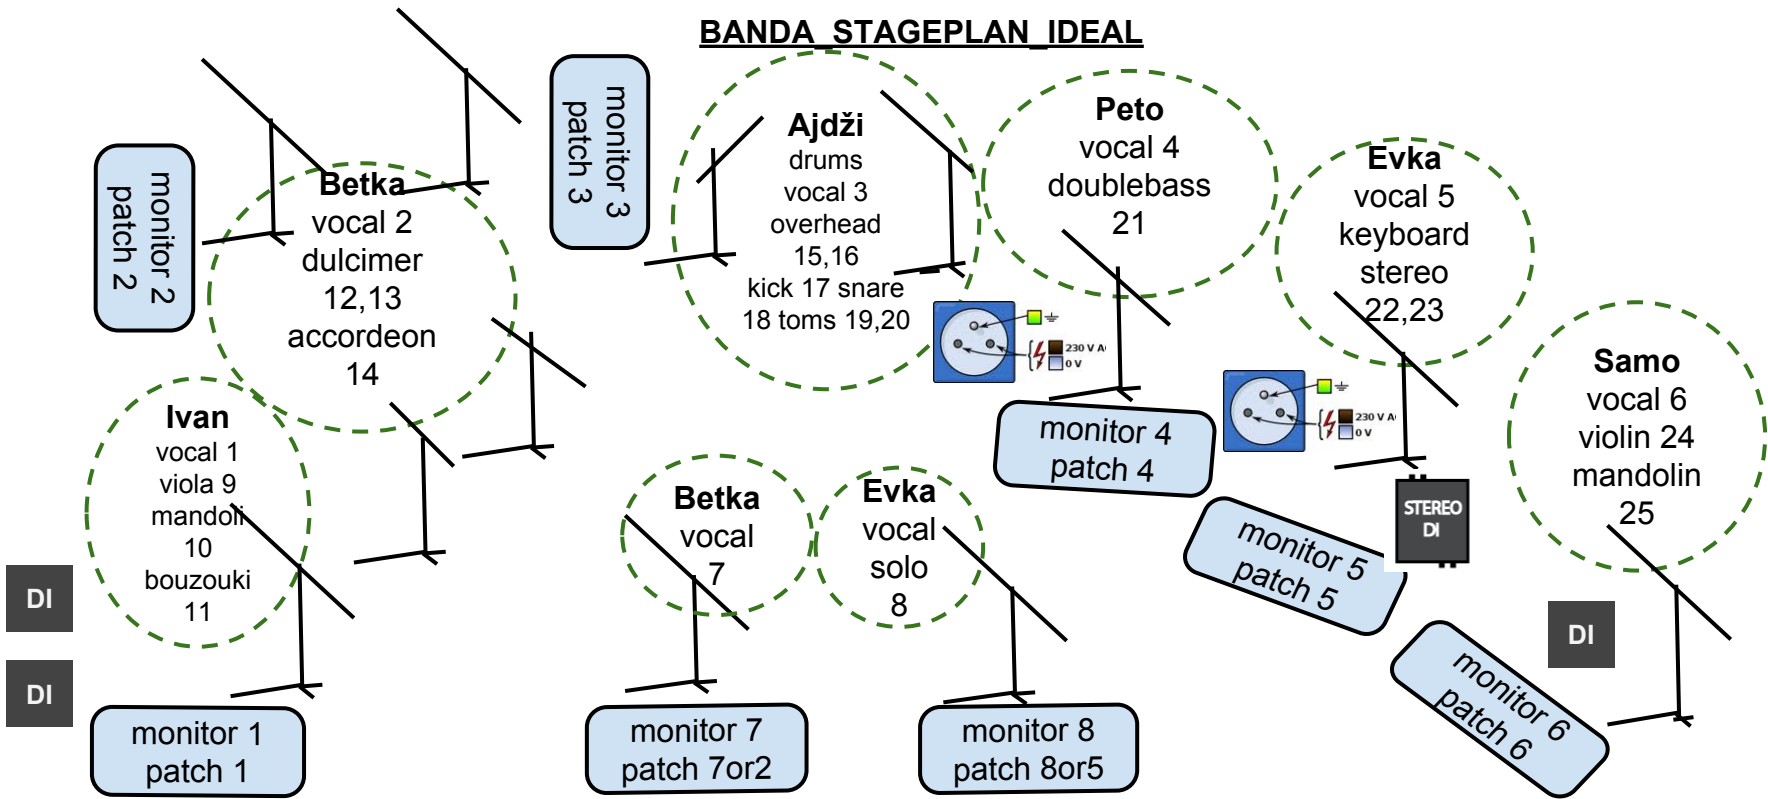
BANDA_STAGEPLAN_IDEAL

monitor 2
patch 2

monitor 3
patch 3

Betka
vocal 2
dulcimer
12,13
accordeon
14

Ajdži
drums
vocal 3
overhead
15,16
kick 17 snare
18 toms 19,20

Peto
vocal 4
doublebass
21

Evka
vocal 5
keyboard
stereo
22,23

230 V A
0 V

230 V A
0 V

Ivan
vocal 1
viola 9
mandoli
10
bouzouki
11

Samo
vocal 6
violin 24
mandolin
25

monitor 4
patch 4

STEREO
DI

Betka
vocal
7

Evka
vocal
solo
8

monitor 5
patch 5

DI

DI

DI

monitor 6
patch 6

monitor 1
patch 1

monitor 7
patch 7or2

monitor 8
patch 8or5